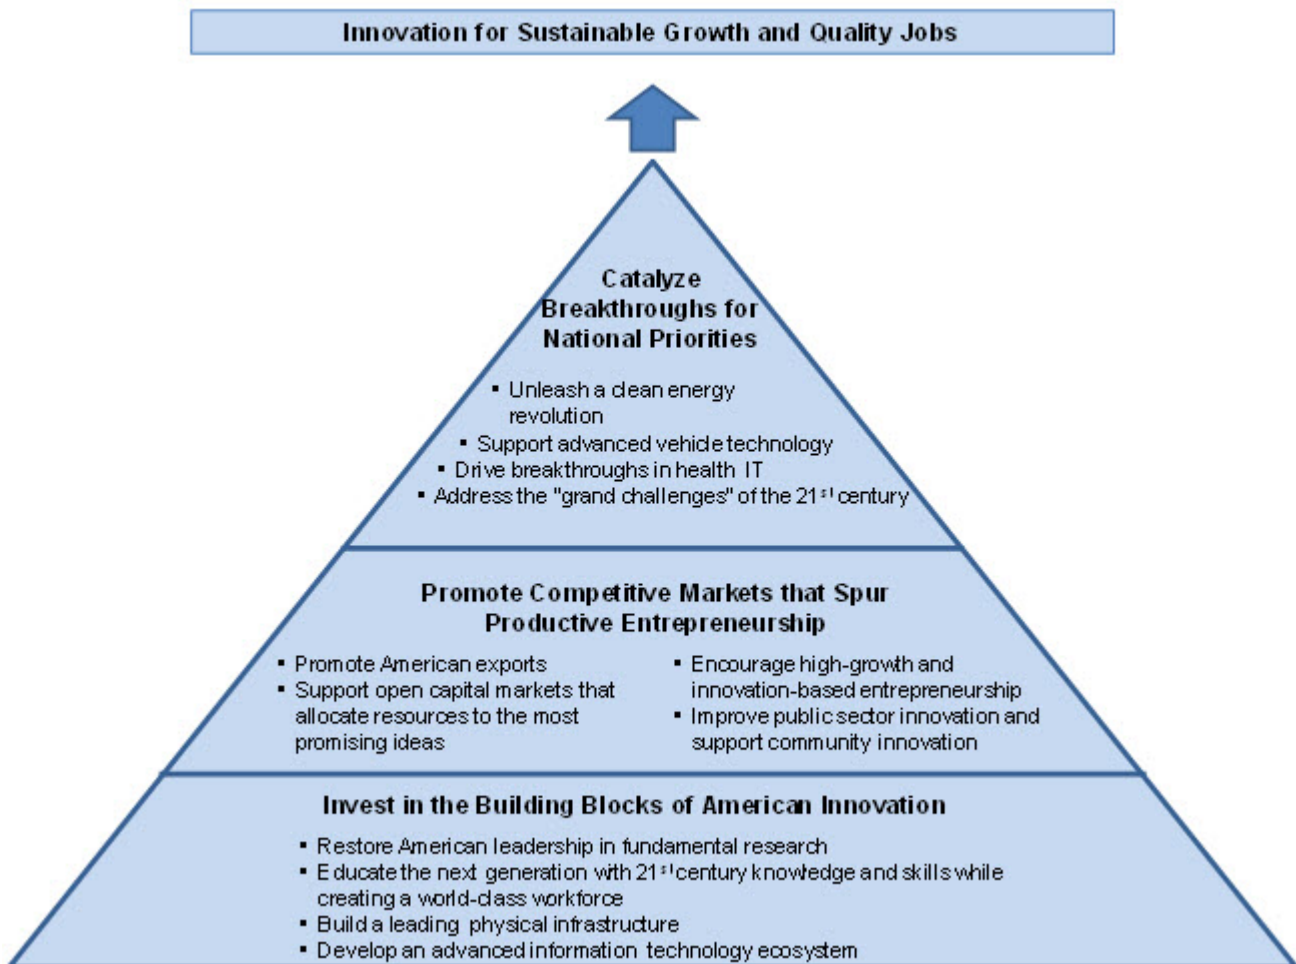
Innovation for Sustainable Growth and Quality Jobs

Catalyze Breakthroughs for National Priorities

- Unleash a clean energy revolution
- Support advanced vehicle technology
- Drive breakthroughs in health IT
- Address the "grand challenges" of the $21^{st}$ century

Promote Competitive Markets that Spur Productive Entrepreneurship

- Promote American exports
- Support open capital markets that allocate resources to the most promising ideas
- Encourage high-growth and innovation-based entrepreneurship
- Improve public sector innovation and support community innovation

Invest in the Building Blocks of American Innovation

- Restore American leadership in fundamental research
- Educate the next generation with $21^{st}$ century knowledge and skills while creating a world-class workforce
- Build a leading physical infrastructure
- Develop an advanced information technology ecosystem